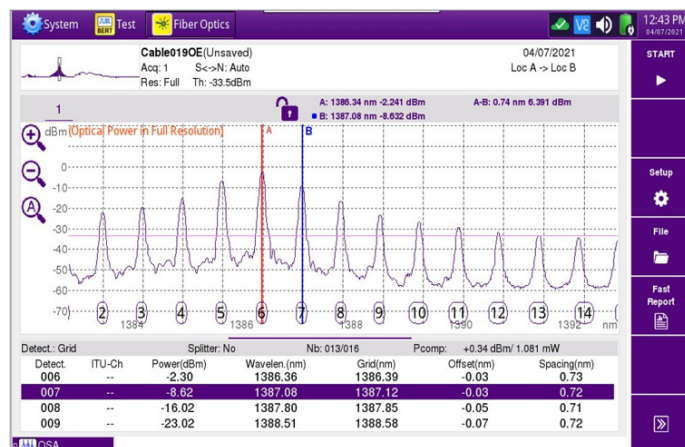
System Test Fiber Optics 12:43 PM 04/07/2021

Cable019OE(Unsaved)
Acq: 1 S<->N: Auto
Res: Full Th: -33.5dBm

04/07/2021
Loc A -> Loc B

START

1

A: 1386.34 nm -2.241 dBm
B: 1387.08 nm -8.632 dBm

A-B: 0.74 nm 6.391 dBm

dBm [Optical Power in Full Resolution] A B

0
-10
-20
-30
-40
-50
-60
-70

2 3 4 5 6 7 8 9 10 11 12 13 14

1384 1386 1388 1390 1392 nm

Setup

File

Fast Report

Detect.: Grid Splitter: No Nb: 013/016 Pcomp: +0.34 dBm/ 1.081 mW

| Detect. | ITU-Ch | Power(dBm) | Wavelen.(nm) | Grid(nm) | Offset(nm) | Spacing(nm) |
|---|---|---|---|---|---|---|
| 006 | -- | -2.30 | 1386.36 | 1386.39 | -0.03 | 0.73 |
| 007 | -- | -8.62 | 1387.08 | 1387.12 | -0.03 | 0.72 |
| 008 | -- | -16.02 | 1387.80 | 1387.85 | -0.05 | 0.71 |
| 009 | -- | -23.02 | 1388.51 | 1388.58 | -0.07 | 0.72 |

OSA